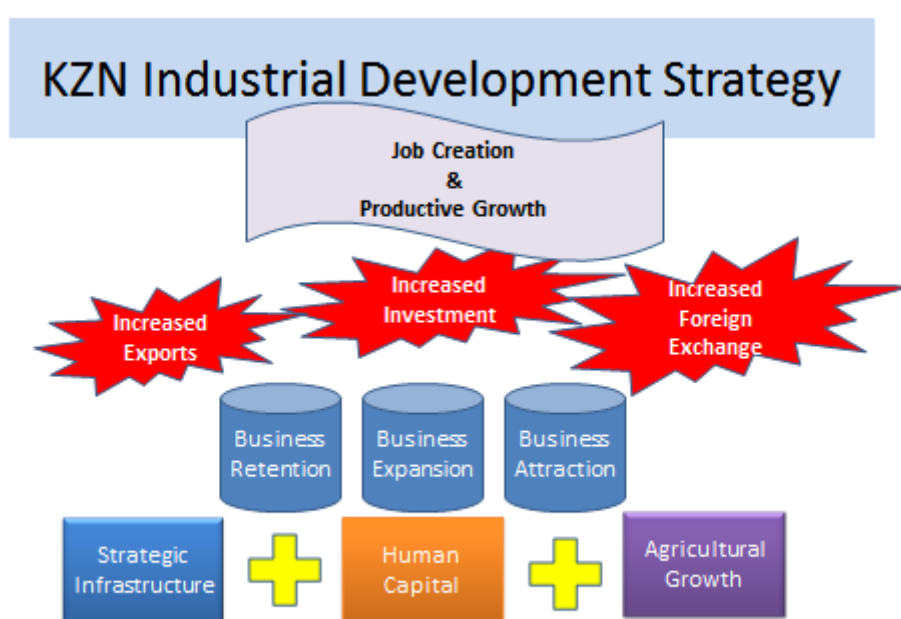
KZN Industrial Development Strategy

Job Creation
&
Productive Growth

Increased Exports

Increased Investment

Increased Foreign Exchange

Business Retention

Business Expansion

Business Attraction

Strategic Infrastructure

Human Capital

Agricultural Growth